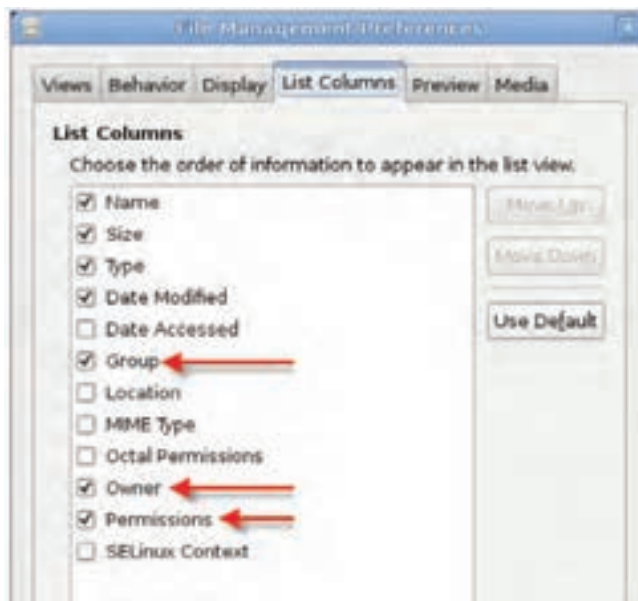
File Management Preferences

Views Behavior Display List Columns Preview Media

List Columns

Choose the order of information to appear in the list view.

Name
Size
Type
Date Modified
Date Accessed
Group
Location
MIME Type
Octal Permissions
Owner
Permissions
SELinux Context

Move Up
Move Down
Use Default